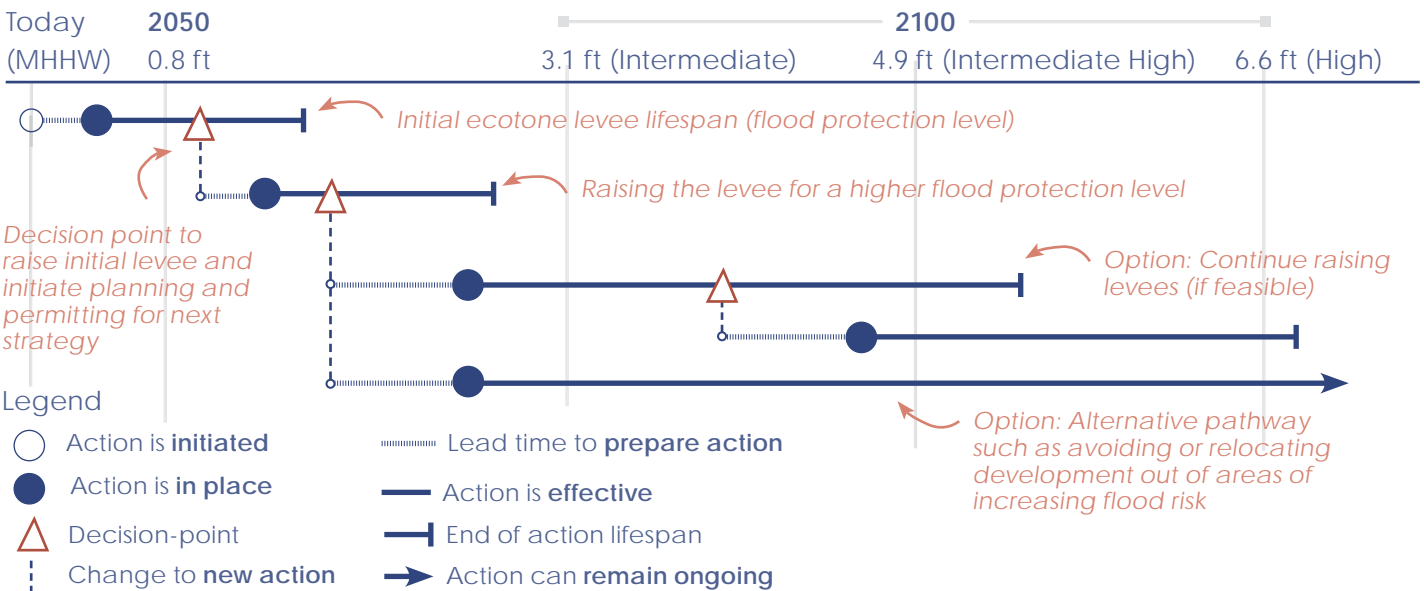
Today (MHHW)

2050
0.8 ft

2100
3.1 ft (Intermediate)
4.9 ft (Intermediate High)
6.6 ft (High)

Initial ecotone levee lifespan (flood protection level)

Raising the levee for a higher flood protection level

Decision point to raise initial levee and initiate planning and permitting for next strategy

Option: Continue raising levees (if feasible)

Option: Alternative pathway such as avoiding or relocating development out of areas of increasing flood risk

Legend
Action is **initiated**
Action is **in place**
Decision-point
Change to **new action**
Lead time to **prepare action**
Action is **effective**
End of action lifespan
Action can **remain ongoing**